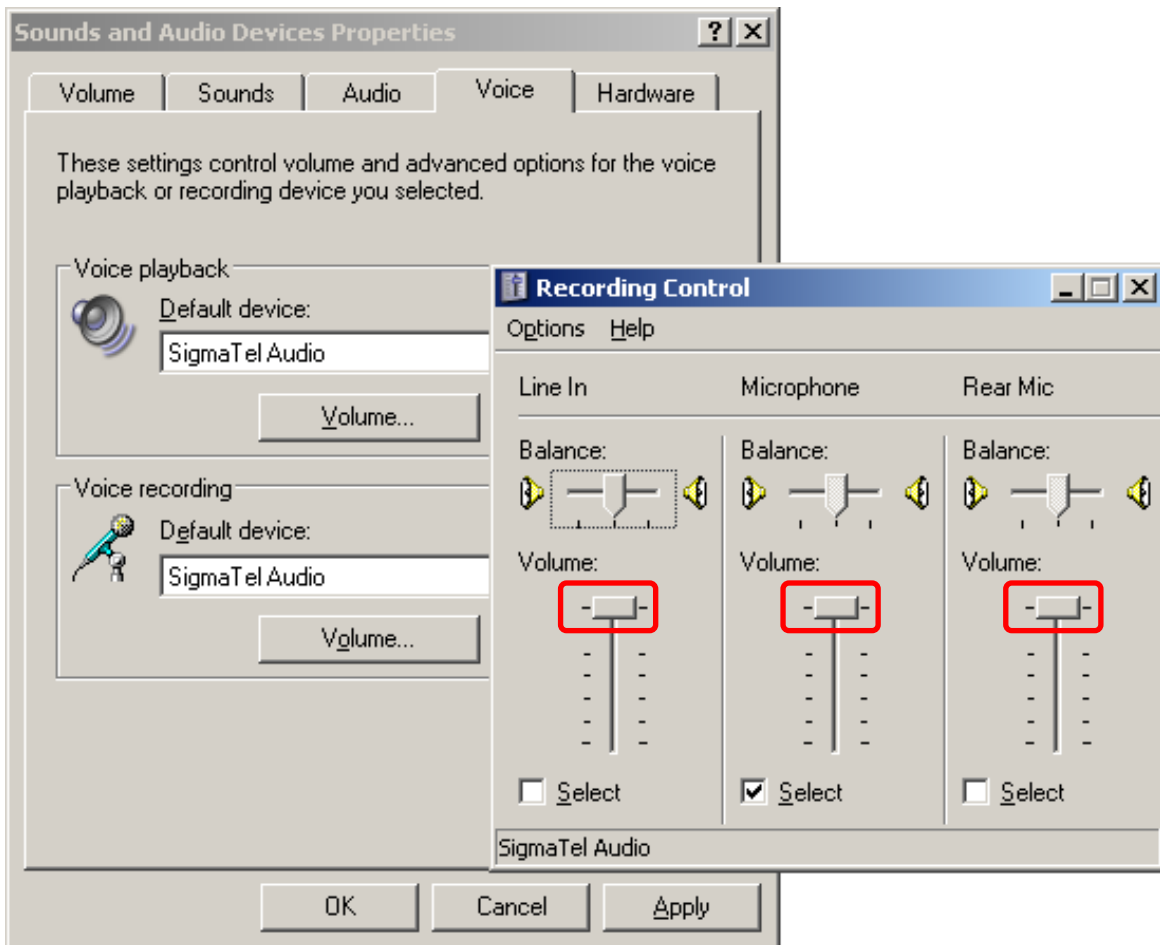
Sounds and Audio Devices Properties

? X

Volume | Sounds | Audio | Voice | Hardware

These settings control volume and advanced options for the voice playback or recording device you selected.

Voice playback

Default device:

SigmaTel Audio

Volume...

Voice recording

Default device:

SigmaTel Audio

Volume...

Recording Control

Options Help

Line In

Balance:

Volume:

Select

Microphone

Balance:

Volume:

Select

Rear Mic

Balance:

Volume:

Select

SigmaTel Audio

OK Cancel Apply